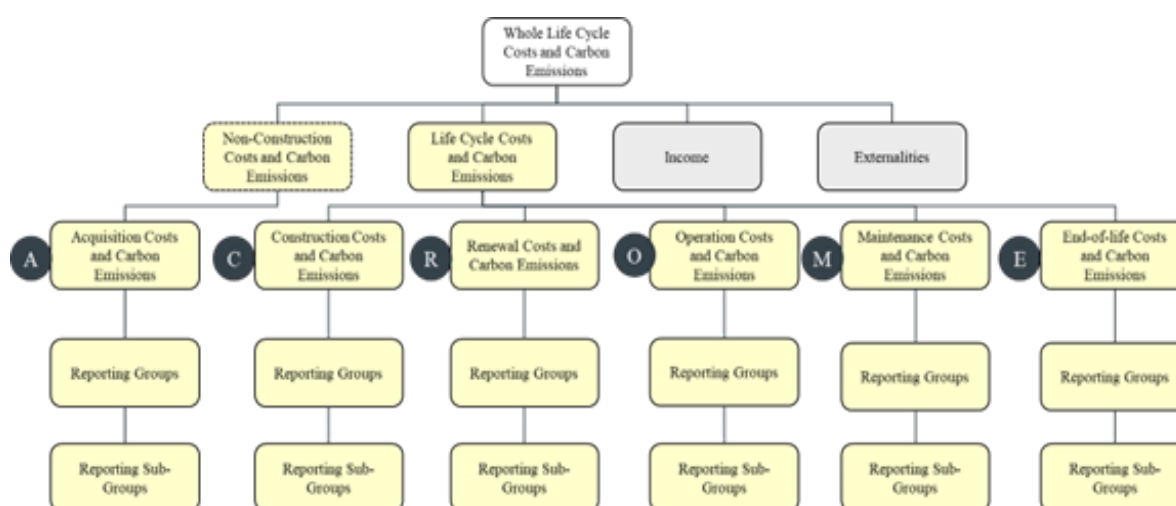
Whole Life Cycle Costs and Carbon Emissions

Non-Construction Costs and Carbon Emissions

Life Cycle Costs and Carbon Emissions

Income

Externalities

A Acquisition Costs and Carbon Emissions

C Construction Costs and Carbon Emissions

R Renewal Costs and Carbon Emissions

O Operation Costs and Carbon Emissions

M Maintenance Costs and Carbon Emissions

E End-of-life Costs and Carbon Emissions

Reporting Groups

Reporting Groups

Reporting Groups

Reporting Groups

Reporting Groups

Reporting Groups

Reporting Sub-Groups

Reporting Sub-Groups

Reporting Sub-Groups

Reporting Sub-Groups

Reporting Sub-Groups

Reporting Sub-Groups